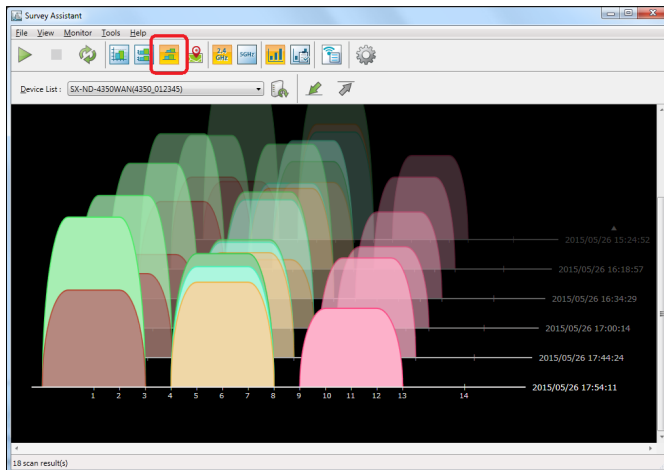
Survey Assistant

File View Monitor Tools Help

2.4 GHz 5GHz

Device List : SX-ND-4350WAN(4350_012345)

2015/05/26 15:24:52
2015/05/26 16:18:57
2015/05/26 16:34:29
2015/05/26 17:00:14
2015/05/26 17:44:24
2015/05/26 17:54:11

1 2 3 4 5 6 7 8 9 10 11 12 13 14

18 scan result(s)